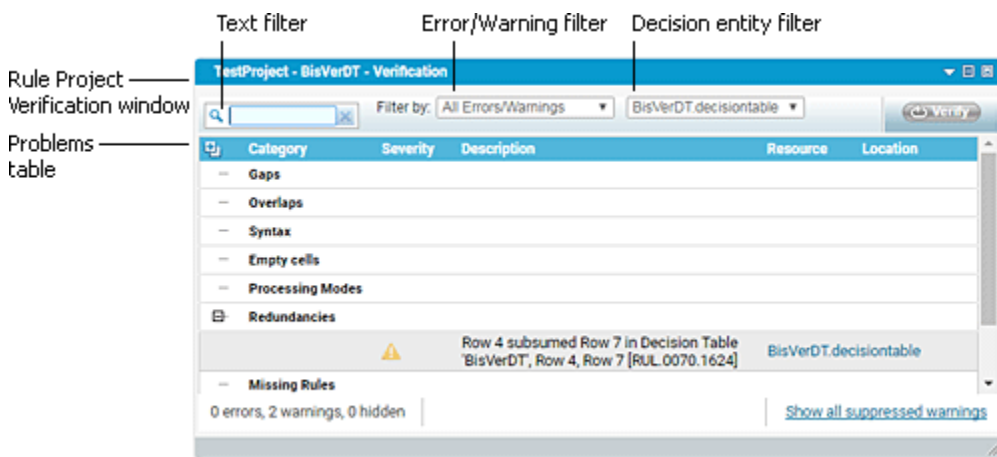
Text filter

Error/Warning filter

Decision entity filter

Rule Project Verification window

Problems table

TestProject - BisVerDT - Verification

Filter by: All Errors/Warnings ▾ BisVerDT.decisiontable ▾

Verify

| Category | Severity | Description | Resource | Location |
|---|---|---|---|---|
| Gaps | | | | |
| Overlaps | | | | |
| Syntax | | | | |
| Empty cells | | | | |
| Processing Modes | | | | |
| Redundancies | | | | |
| | | Row 4 subsumed Row 7 in Decision Table 'BisVerDT', Row 4, Row 7 [RUL.0070.1624] | BisVerDT.decisiontable | |
| Missing Rules | | | | |

0 errors, 2 warnings, 0 hidden

Show all suppressed warnings